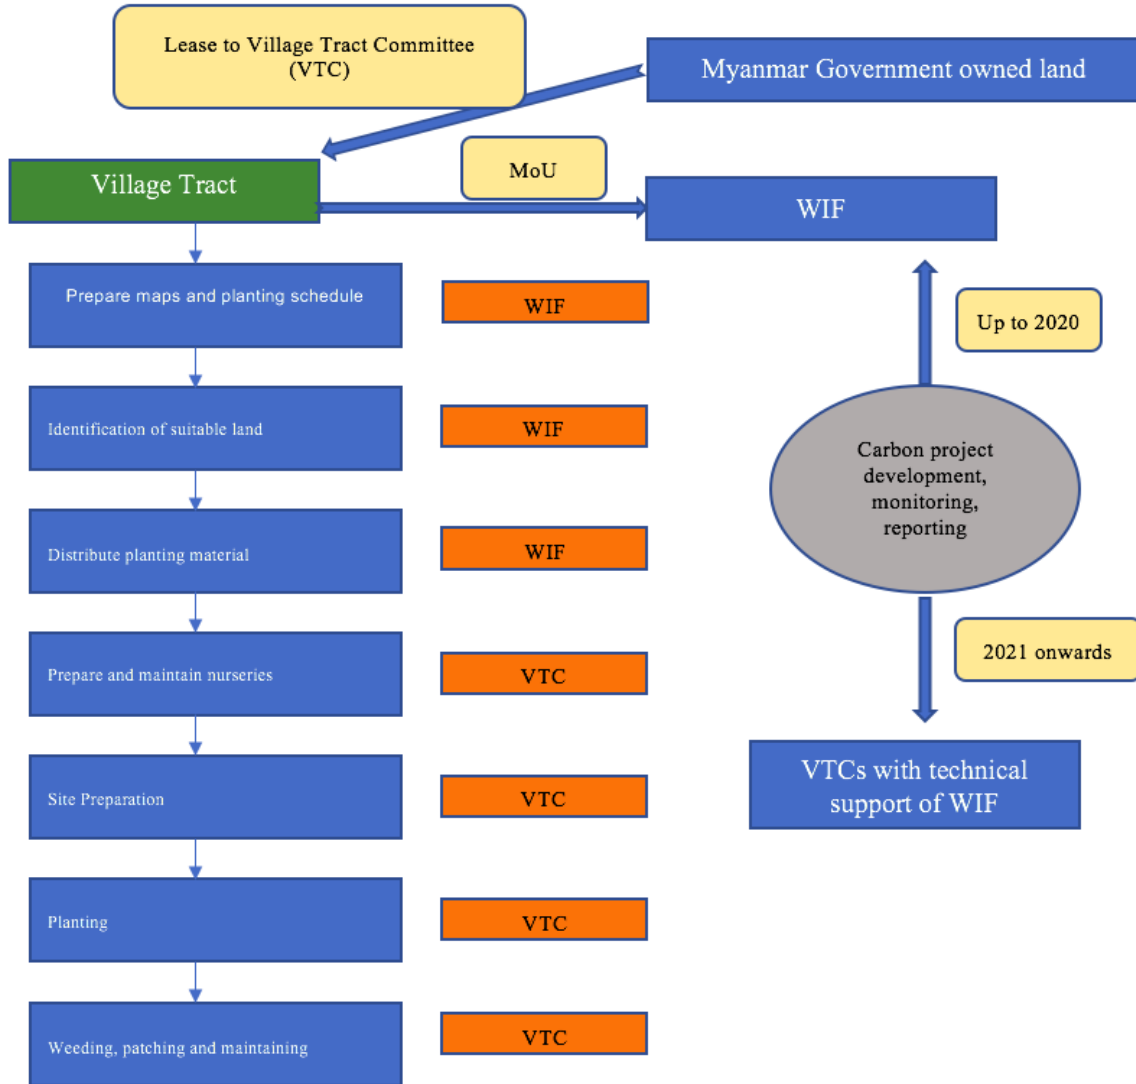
Lease to Village Tract Committee (VTC)

Myanmar Government owned land

Village Tract

MoU

WIF

Prepare maps and planting schedule

WIF

Up to 2020

Identification of suitable land

WIF

Carbon project development, monitoring, reporting

Distribute planting material

WIF

Prepare and maintain nurseries

VTC

2021 onwards

VTCs with technical support of WIF

Site Preparation

VTC

Planting

VTC

Weeding, patching and maintaining

VTC